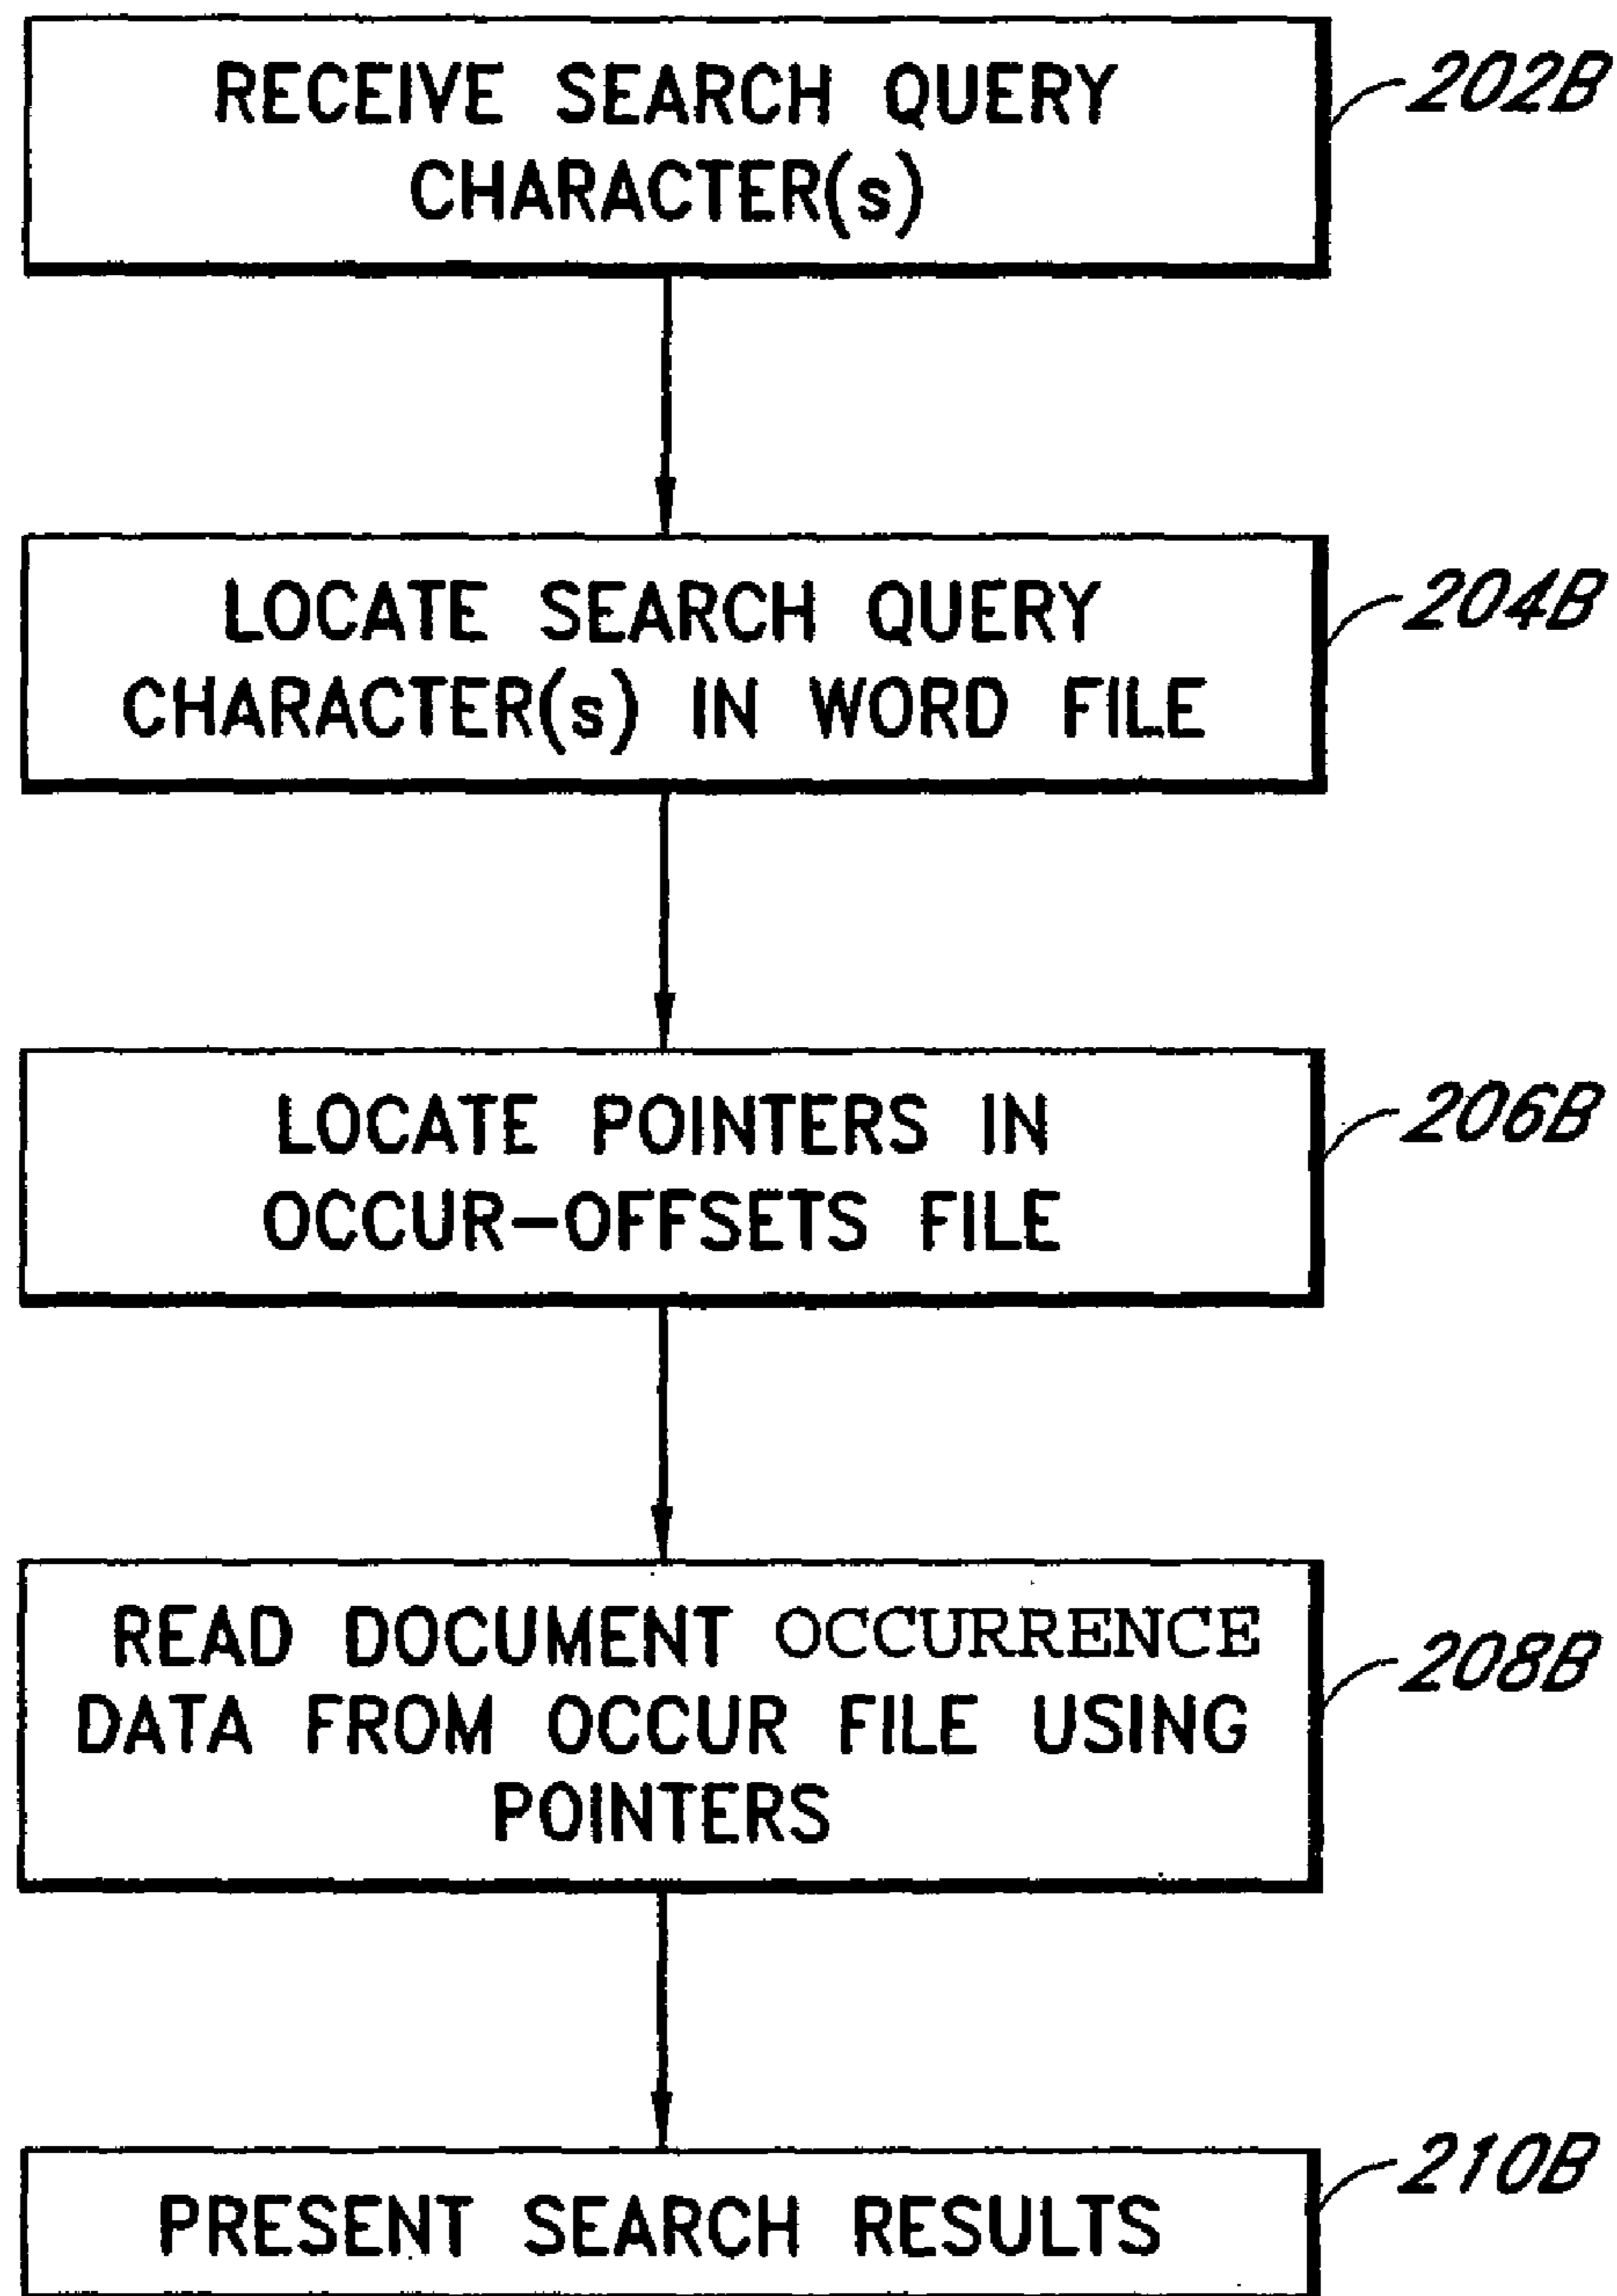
RECEIVE SEARCH QUERY CHARACTER(s)

202B

LOCATE SEARCH QUERY CHARACTER(s) IN WORD FILE

204B

LOCATE POINTERS IN OCCUR-OFFSETS FILE

206B

READ DOCUMENT OCCURRENCE DATA FROM OCCUR FILE USING POINTERS

208B

PRESENT SEARCH RESULTS

210B